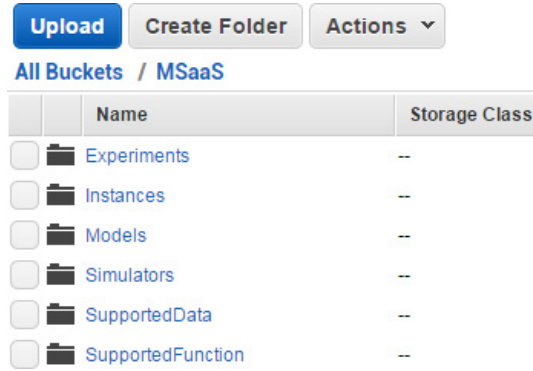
Upload Create Folder Actions

All Buckets / MSaaS

| | Name | Storage Class |
|---|---|---|
| | Experiments | -- |
| | Instances | -- |
| | Models | -- |
| | Simulators | -- |
| | SupportedData | -- |
| | SupportedFunction | -- |